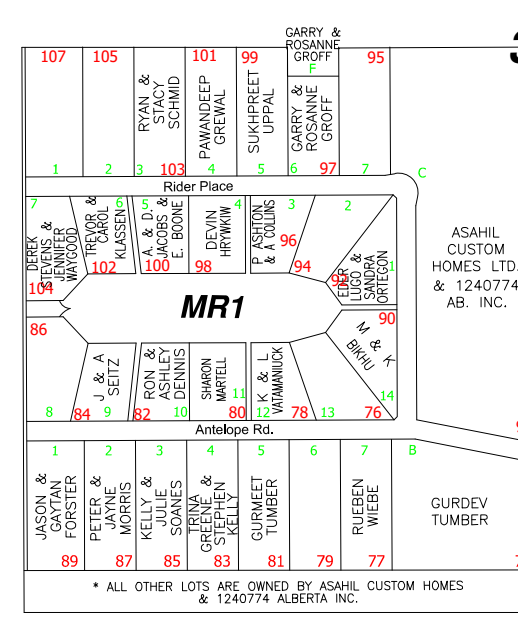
107
105
RYAN & STACY SCHMID
101
PAWANDEEP GREWAL
99
SUKHPREET UPPAL
GARRY & ROSANNE GROFF
F
GARRY & ROSANNE GROFF
95
1
2
3
103
4
5
6
97
7
C
Rider Place
7
DEREK STEVENS & JENNIFER WAYGOOD
TREVOR & CAROL KLASSEN
6
5
A. & D. JACOBS & E. BOONE
DEVIN HRYWKIW
P. ASHTON & A. COLLINS
3
2
ASAHIL CUSTOM HOMES LTD. & 1240774 AB. INC.
96
102
100
98
94
104
EDER LUGO & SANDRA ORTEGON
1
92
MR1
86
90
M & K BIKHU
J & A SEITZ
RON & ASHLEY DENNIS
SHARON MARTELL
K & L VATAMANIUCK
11
14
8
84
9
82
10
80
12
78
13
76
Antelope Rd.
1
2
3
4
5
6
7
B
JASON & GAYTAN FORSTER
PETER & JAYNE MORRIS
KELLY & JULIE SOANES
TRINA GREENE & STEPHEN KELLY
GURMEET TUMBER
RUEBEN WIEBE
GURDEV TUMBER
89
87
85
83
81
79
77
* ALL OTHER LOTS ARE OWNED BY ASAHIL CUSTOM HOMES & 1240774 ALBERTA INC.